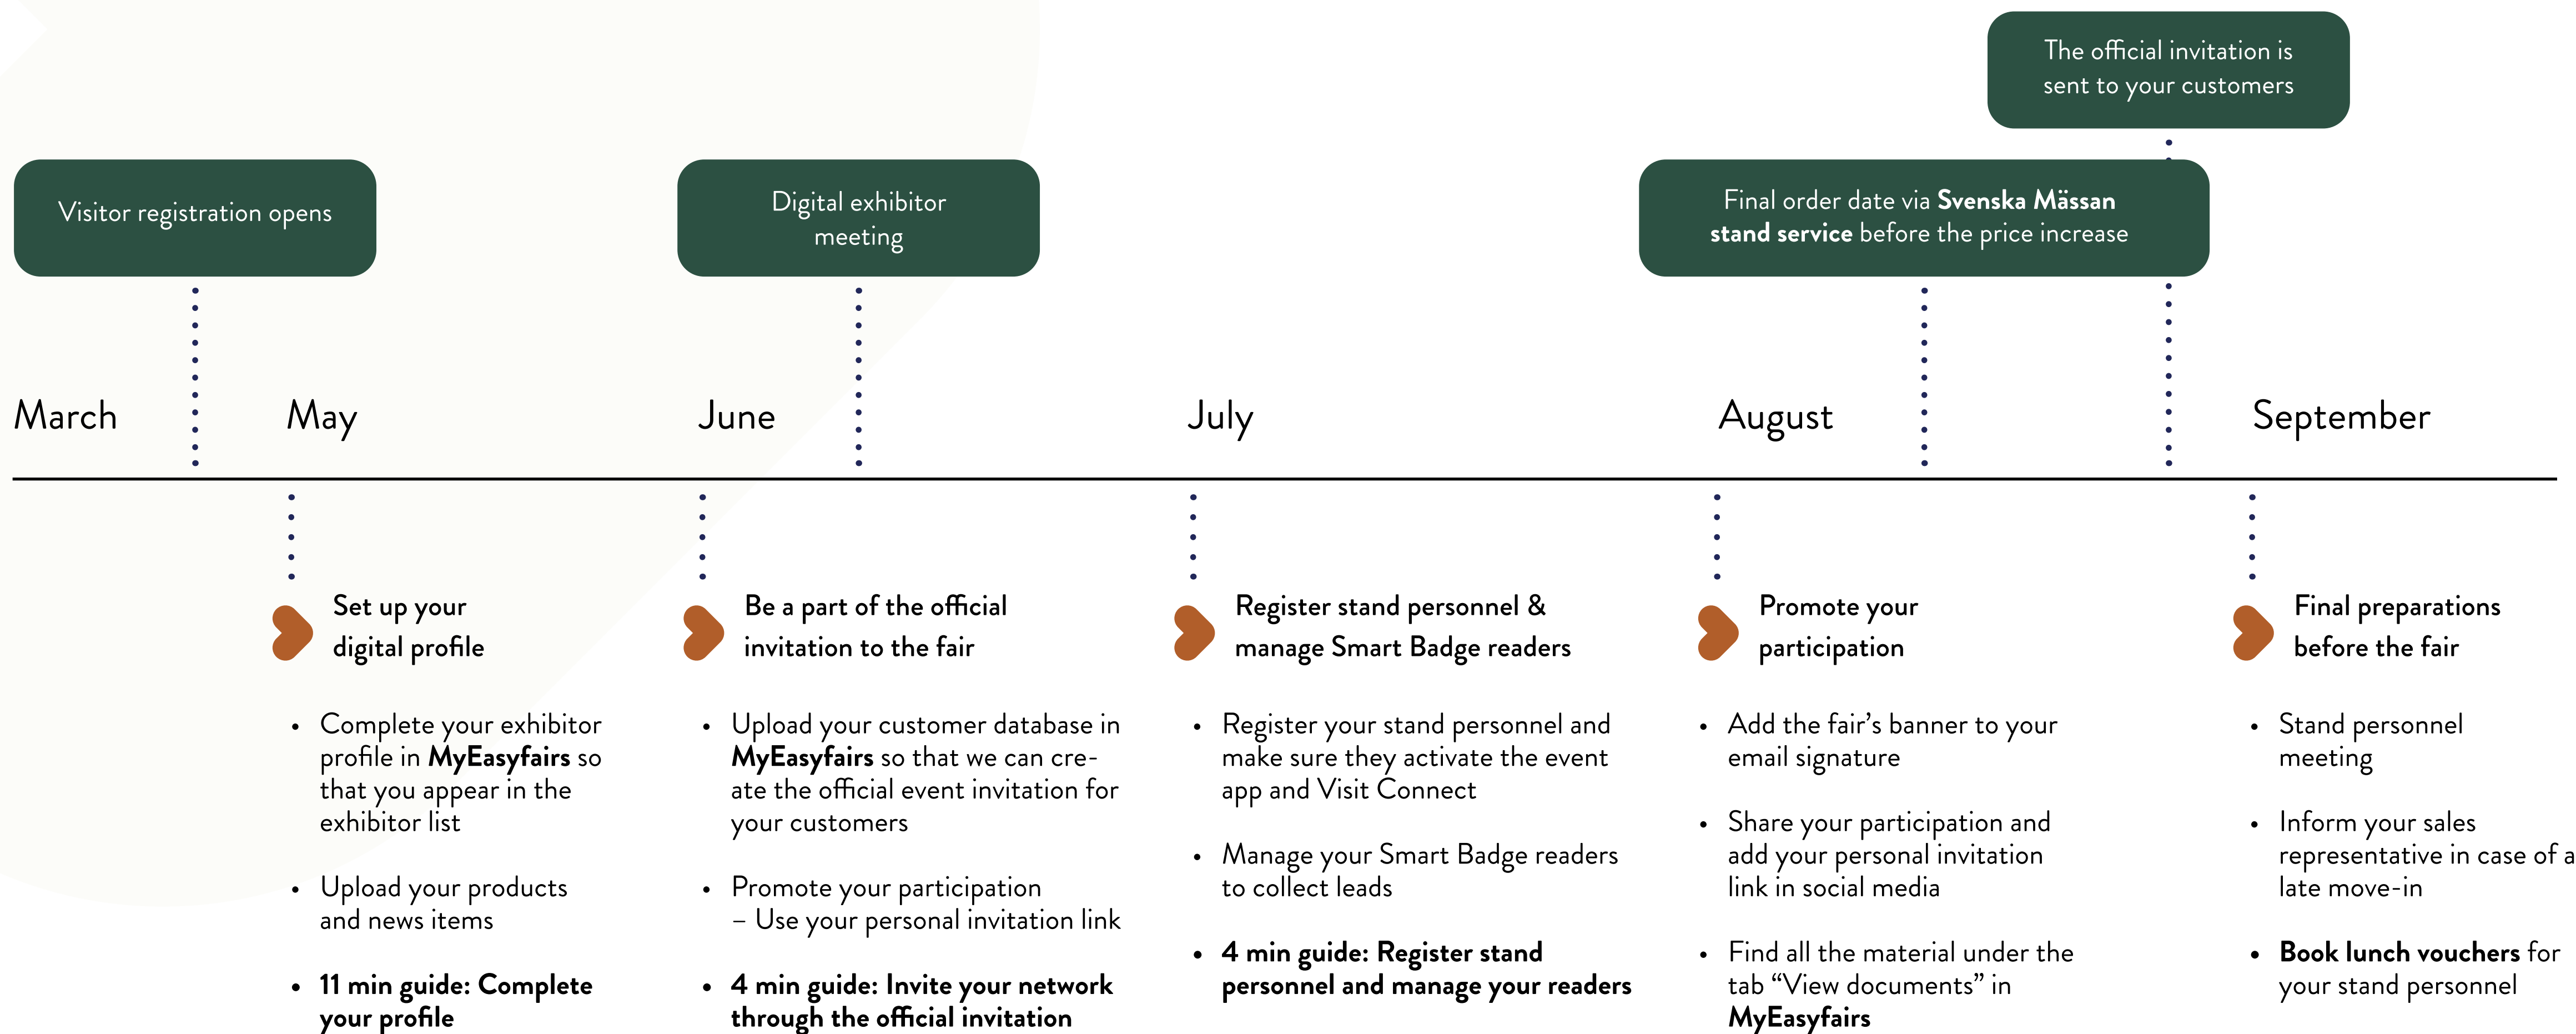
The official invitation is sent to your customers

Visitor registration opens

Digital exhibitor meeting

Final order date via **Svenska Mässan stand service** before the price increase

March

May

June

July

August

September

Set up your digital profile

- Complete your exhibitor profile in **MyEasyfairs** so that you appear in the exhibitor list
- Upload your products and news items
- **11 min guide: Complete your profile**

Be a part of the official invitation to the fair

- Upload your customer database in **MyEasyfairs** so that we can create the official event invitation for your customers
- Promote your participation – Use your personal invitation link
- **4 min guide: Invite your network through the official invitation**

Register stand personnel & manage Smart Badge readers

- Register your stand personnel and make sure they activate the event app and Visit Connect
- Manage your Smart Badge readers to collect leads
- **4 min guide: Register stand personnel and manage your readers**

Promote your participation

- Add the fair's banner to your email signature
- Share your participation and add your personal invitation link in social media
- Find all the material under the tab "View documents" in **MyEasyfairs**

Final preparations before the fair

- Stand personnel meeting
- Inform your sales representative in case of a late move-in
- **Book lunch vouchers** for your stand personnel